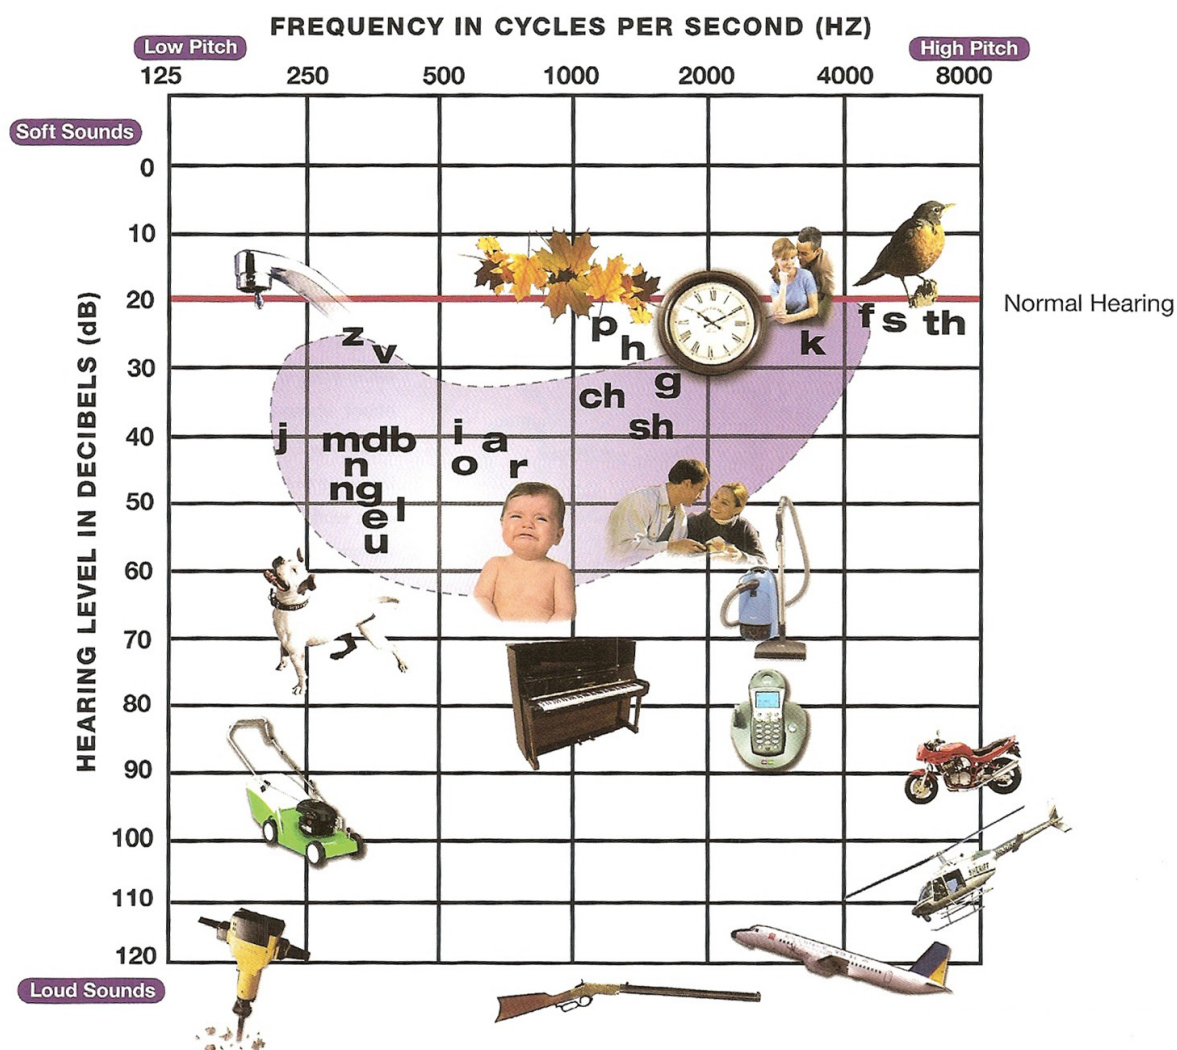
FREQUENCY IN CYCLES PER SECOND (HZ)

Low Pitch
High Pitch

125 250 500 1000 2000 4000 8000

Soft Sounds

HEARING LEVEL IN DECIBELS (dB)

0
10
20
30
40
50
60
70
80
90
100
110
120

Loud Sounds

Normal Hearing

z v
j mdb
n
ng
e l
u
i a
o r
p
h
g
ch
sh
k
f s th